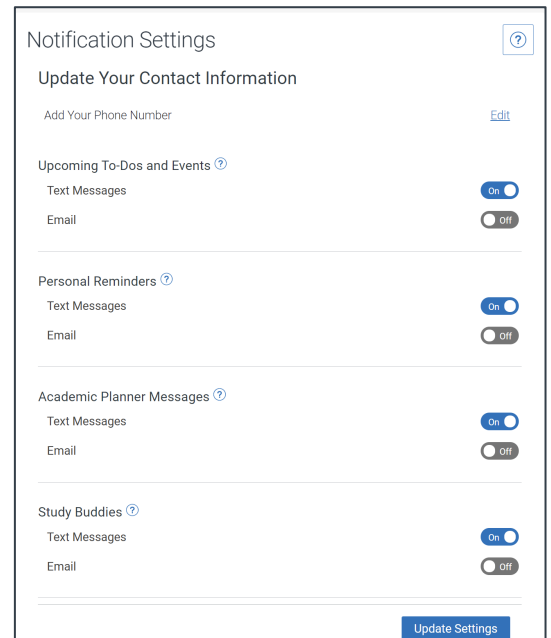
Notification Settings

?

Update Your Contact Information

Add Your Phone Number

Edit

Upcoming To-Dos and Events ?

Text Messages

On

Email

Off

Personal Reminders ?

Text Messages

On

Email

Off

Academic Planner Messages ?

Text Messages

On

Email

Off

Study Buddies ?

Text Messages

On

Email

Off

Update Settings